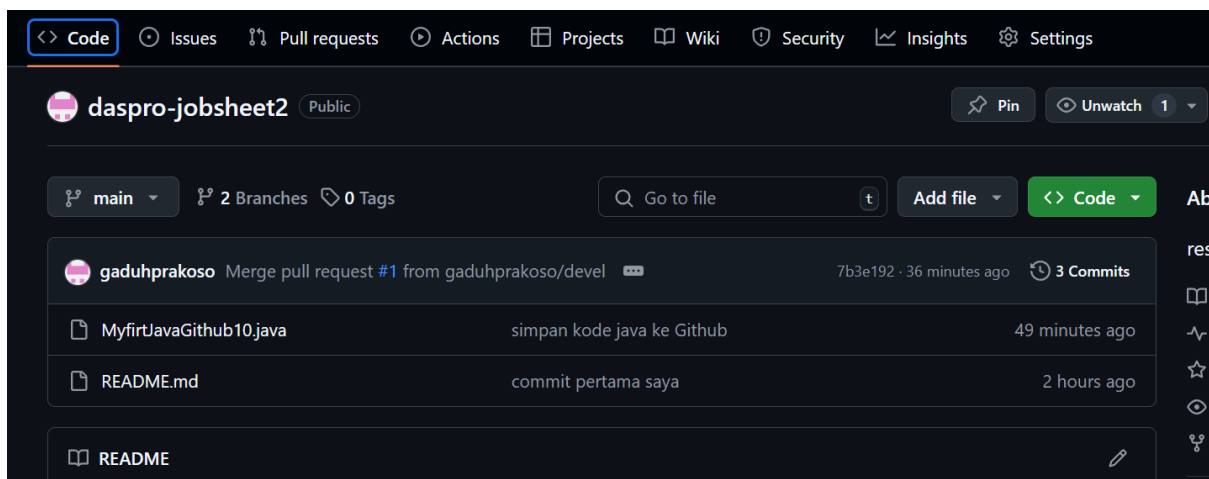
<> Code Issues Pull requests Actions Projects Wiki Security Insights Settings

daspro-jobsheet2 Public

Pin Unwatch 1

main 2 Branches 0 Tags Go to file t Add file <> Code

Ab

res

gaduhprakoso Merge pull request #1 from gaduhprakoso/devel 7b3e192 · 36 minutes ago 3 Commits

| | | |
|---|---|---|
| MyfirtJavaGithub10.java | simpan kode java ke Github | 49 minutes ago |
| README.md | commit pertama saya | 2 hours ago |

README